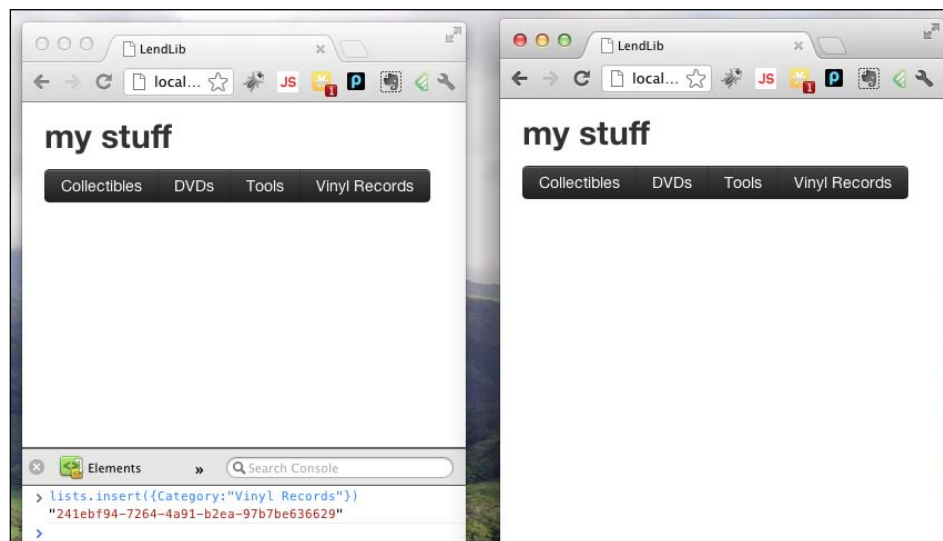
LendLib

local...

JS

my stuff

Collectibles DVDs Tools Vinyl Records

Elements »

Search Console

> lists.insert({Category:"Vinyl Records"})
"241ebf94-7264-4a91-b2ea-97b7be636629"
>

LendLib

local...

JS

my stuff

Collectibles DVDs Tools Vinyl Records